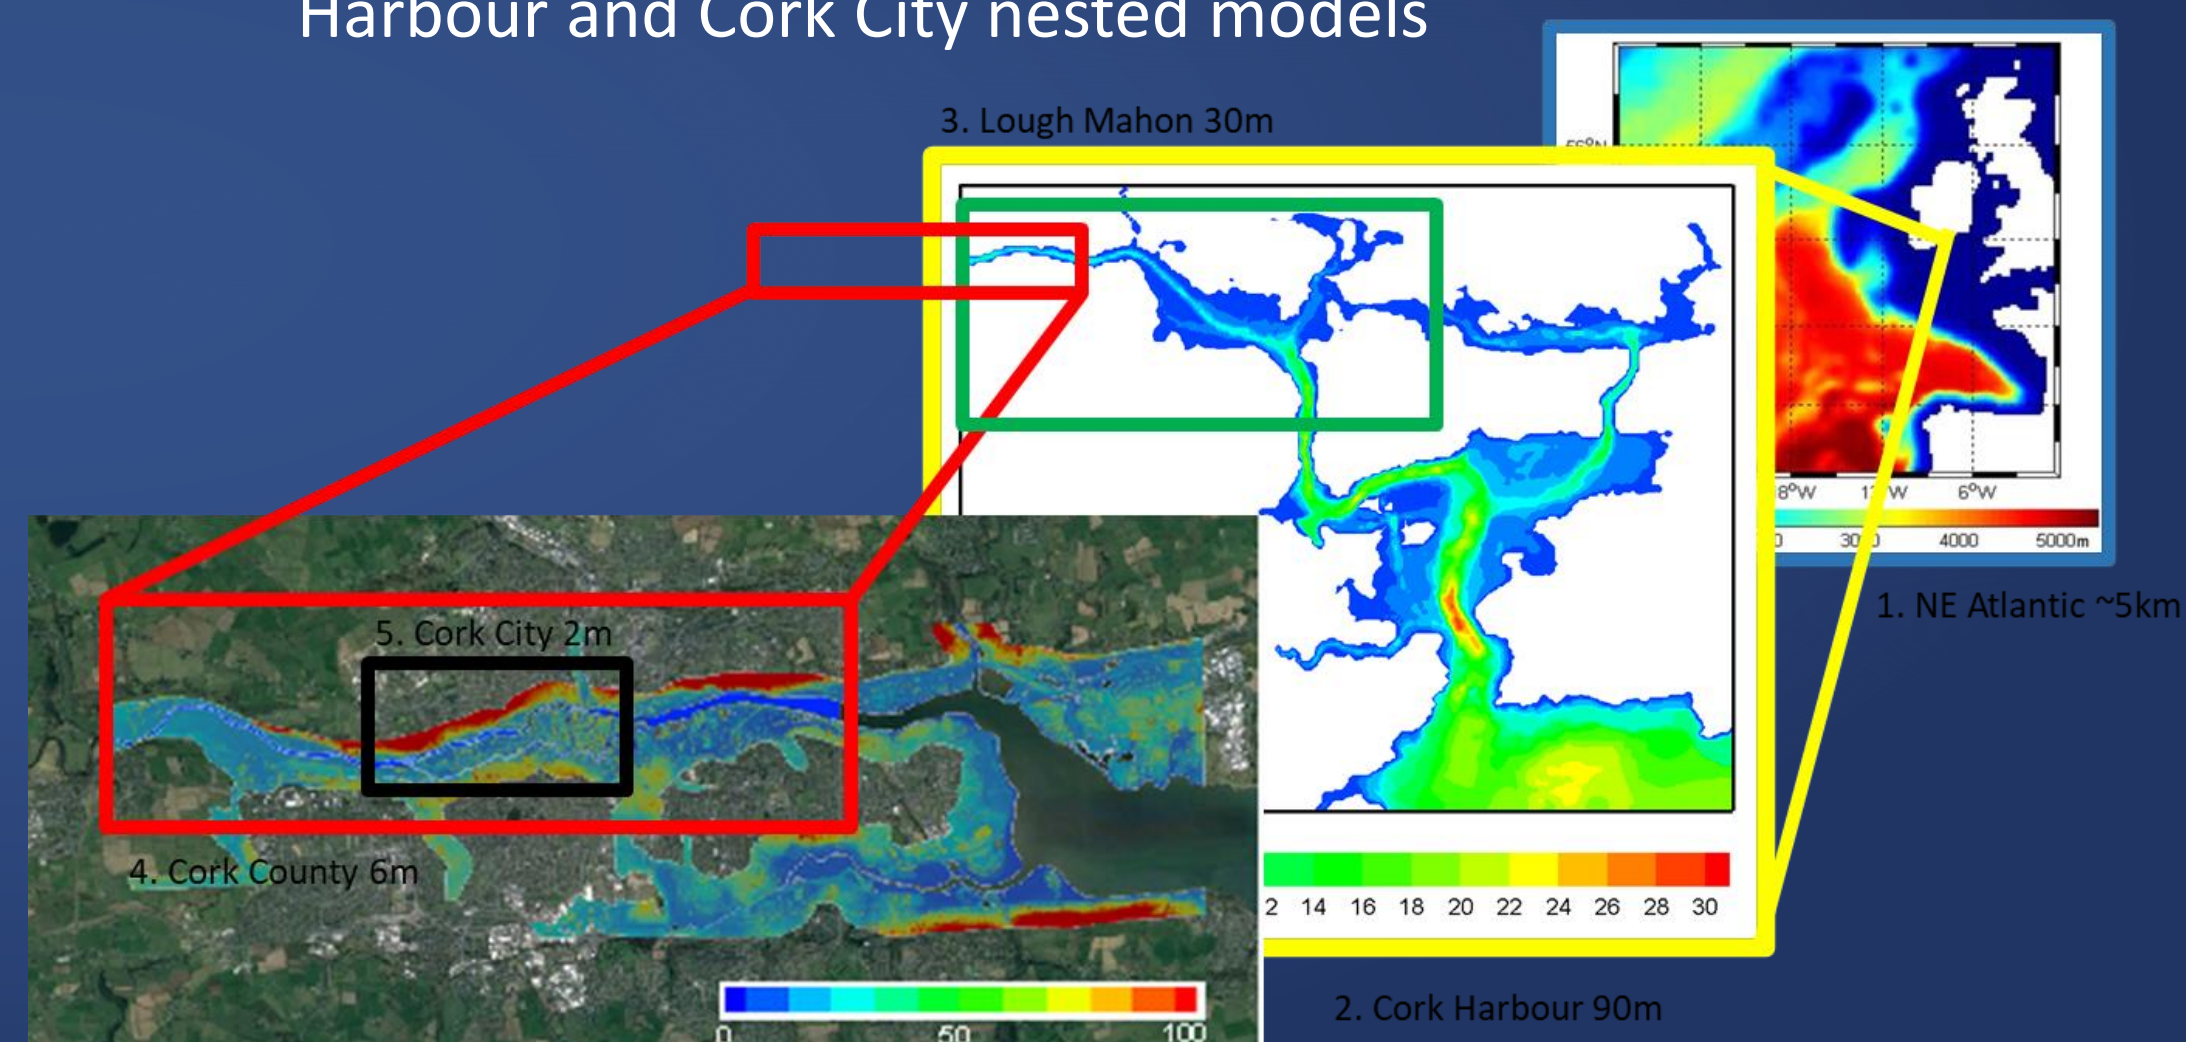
Harbour and Cork City nested models

3. Lough Mahon 30m

55°N

8°W 1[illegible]W 6°W

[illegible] 30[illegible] 4000 5000m

1. NE Atlantic ~5km

5. Cork City 2m

4. Cork County 6m

2 14 16 18 20 22 24 26 28 30

0 50 100

2. Cork Harbour 90m